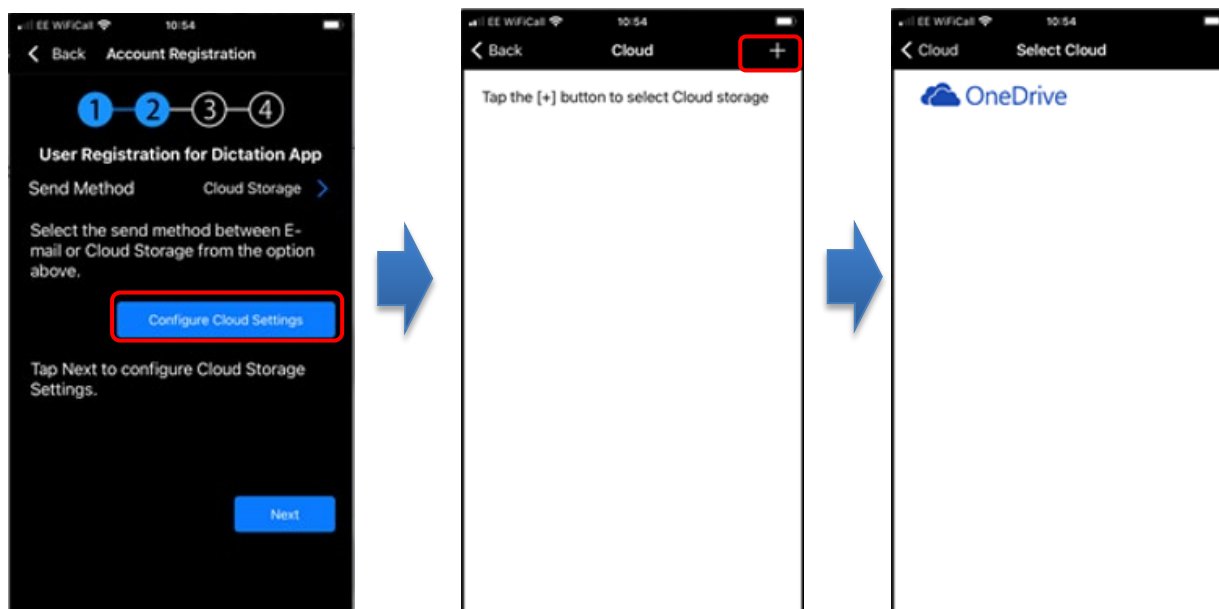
EE WiFiCall 10:54

Back Account Registration

1 2 3 4

User Registration for Dictation App

Send Method Cloud Storage

Select the send method between E-mail or Cloud Storage from the option above.

Configure Cloud Settings

Tap Next to configure Cloud Storage Settings.

Next

EE WiFiCall 10:54

Back Cloud +

Tap the [+] button to select Cloud storage

EE WiFiCall 10:54

Cloud Select Cloud

OneDrive